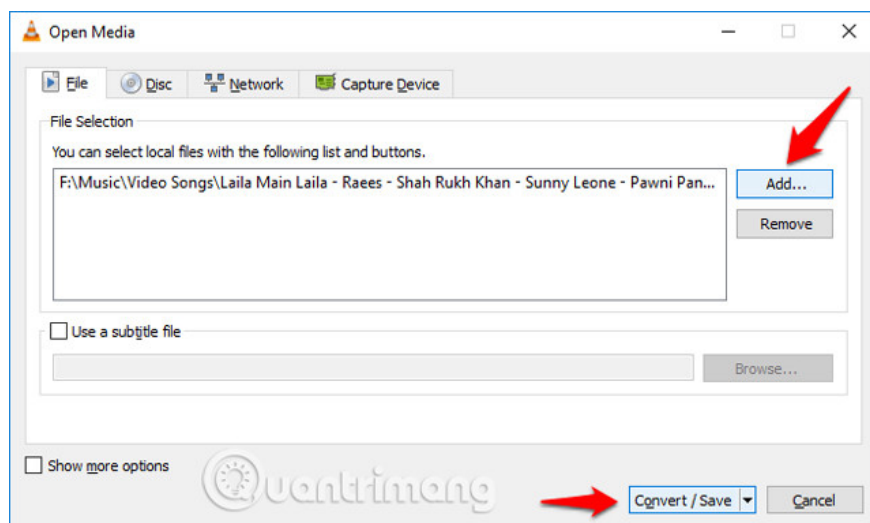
Open Media

File Disc Network Capture Device

File Selection

You can select local files with the following list and buttons.

F:\Music\Video Songs\Laila Main Laila - Raees - Shah Rukh Khan - Sunny Leone - Pawni Pan...

Add...

Remove

Use a subtitle file

Browse...

Show more options

Quantrimang

Convert / Save

Cancel